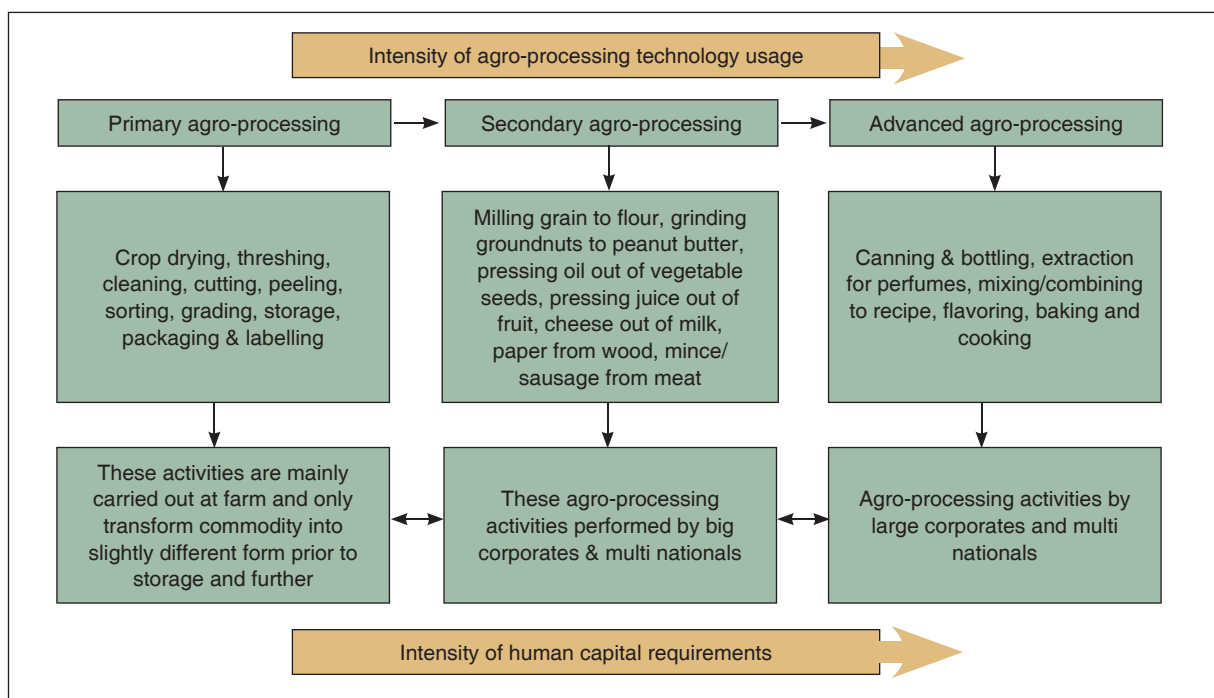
Intensity of agro-processing technology usage

Primary agro-processing

Secondary agro-processing

Advanced agro-processing

Crop drying, threshing, cleaning, cutting, peeling, sorting, grading, storage, packaging & labelling

Milling grain to flour, grinding groundnuts to peanut butter, pressing oil out of vegetable seeds, pressing juice out of fruit, cheese out of milk, paper from wood, mince/ sausage from meat

Canning & bottling, extraction for perfumes, mixing/combining to recipe, flavoring, baking and cooking

These activities are mainly carried out at farm and only transform commodity into slightly different form prior to storage and further

These agro-processing activities performed by big corporates & multi nationals

Agro-processing activities by large corporates and multi nationals

Intensity of human capital requirements